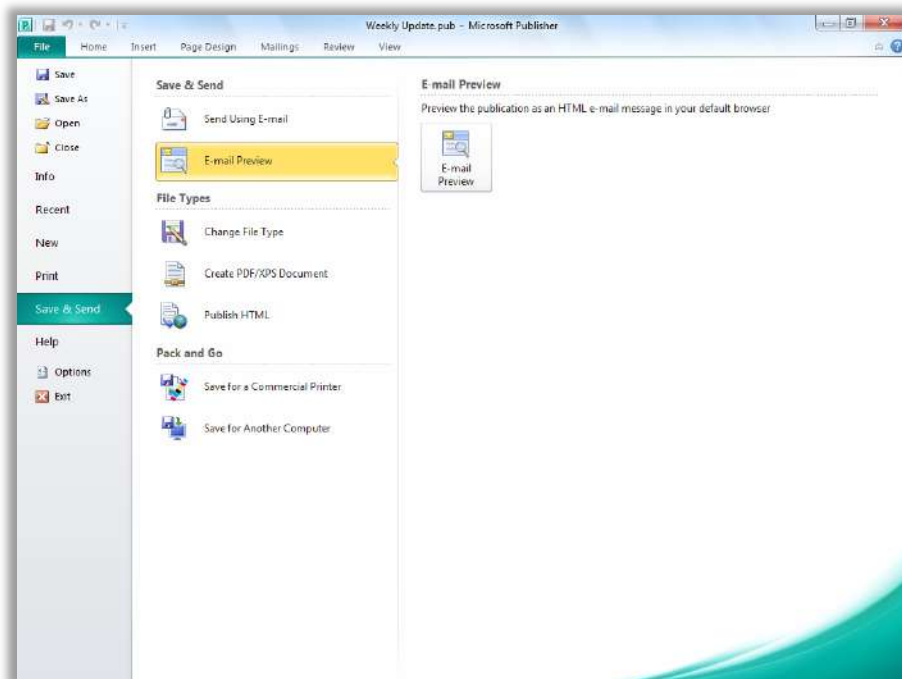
Weekly Update.pub - Microsoft Publisher

File
Home
Insert
Page Design
Mailings
Review
View

Save
Save As
Open
Close
Info
Recent
New
Print
Save & Send
Help
Options
Exit

Save & Send

Send Using E-mail

E-mail Preview

File Types

Change File Type

Create PDF/XPS Document

Publish HTML

Pack and Go

Save for a Commercial Printer

Save for Another Computer

E-mail Preview

Preview the publication as an HTML e-mail message in your default browser

E-mail Preview